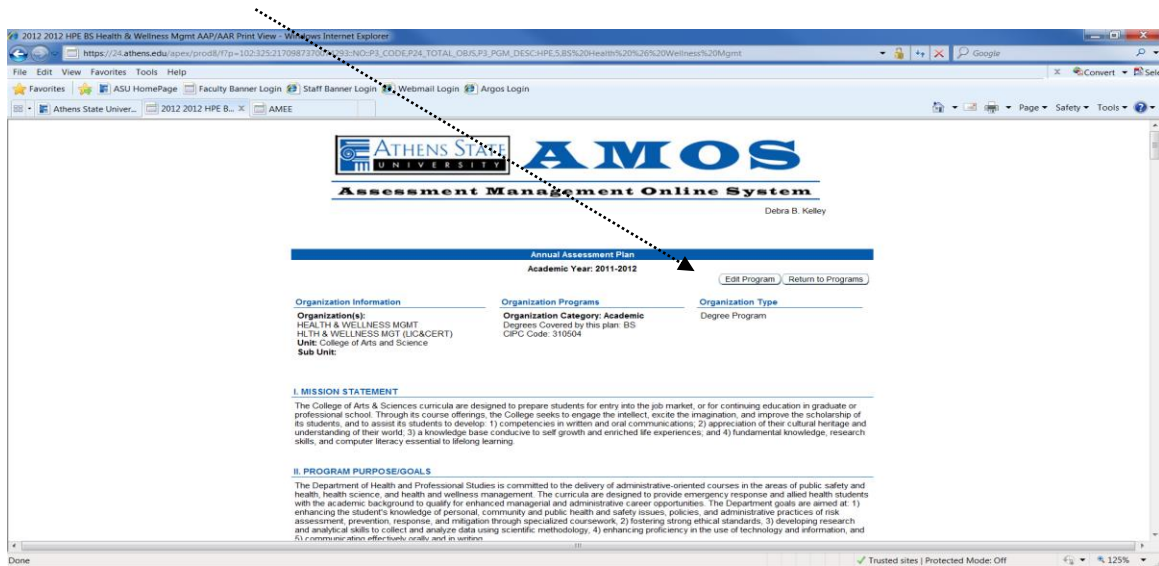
2012 2012 HPE BS Health & Wellness Mgmt AAP/AAR Print View - Windows Internet Explorer

https://24.athens.edu/apex/prod8/f?p=102:325:21709873700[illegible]93::NO:P3_CODE,P24_TOTAL_OBJS,P3_PGM_DESC:HPE,5,BS%20Health%20%26%20Wellness%20Mgmt

Google

File Edit View Favorites Tools Help

Convert Sel

Favorites ASU HomePage Faculty Banner Login Staff Banner Login Webmail Login Argos Login

Athens State Univer... 2012 2012 HPE B... AMEE

Page Safety Tools

ATHENS STATE UNIVERSITY AMOS

Assessment Management Online System

Debra B. Kelley

Annual Assessment Plan

Academic Year: 2011-2012

Edit Program Return to Programs

Organization Information

Organization(s):
HEALTH & WELLNESS MGMT
HLTH & WELLNESS MGT (LIC&CERT)
Unit: College of Arts and Science
Sub Unit:

Organization Programs

Organization Category: Academic
Degrees Covered by this plan: BS
CIPC Code: 310504

Organization Type

Degree Program

I. MISSION STATEMENT

The College of Arts & Sciences curricula are designed to prepare students for entry into the job market, or for continuing education in graduate or professional school. Through its course offerings, the College seeks to engage the intellect, excite the imagination, and improve the scholarship of its students, and to assist its students to develop: 1) competencies in written and oral communications; 2) appreciation of their cultural heritage and understanding of their world; 3) a knowledge base conducive to self growth and enriched life experiences; and 4) fundamental knowledge, research skills, and computer literacy essential to lifelong learning.

II. PROGRAM PURPOSE/GOALS

The Department of Health and Professional Studies is committed to the delivery of administrative-oriented courses in the areas of public safety and health, health science, and health and wellness management. The curricula are designed to provide emergency response and allied health students with the academic background to qualify for enhanced managerial and administrative career opportunities. The Department goals are aimed at: 1) enhancing the student's knowledge of personal, community and public health and safety issues, policies, and administrative practices of risk assessment, prevention, response, and mitigation through specialized coursework, 2) fostering strong ethical standards; 3) developing research and analytical skills to collect and analyze data using scientific methodology, 4) enhancing proficiency in the use of technology and information, and 5) communicating effectively orally and in writing

Done

Trusted sites | Protected Mode: Off

125%